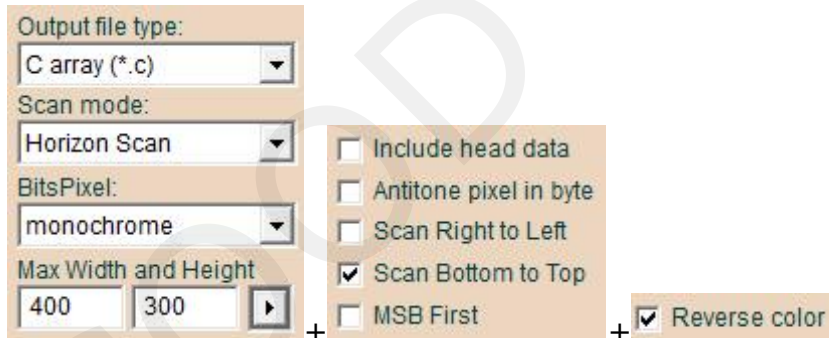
Output file type:
C array (*.c)
Scan mode:
Horizon Scan
BitsPixel:
monochrome
Max Width and Height
400
300

+

Include head data
Antitone pixel in byte
Scan Right to Left
Scan Bottom to Top
MSB First

+

Reverse color